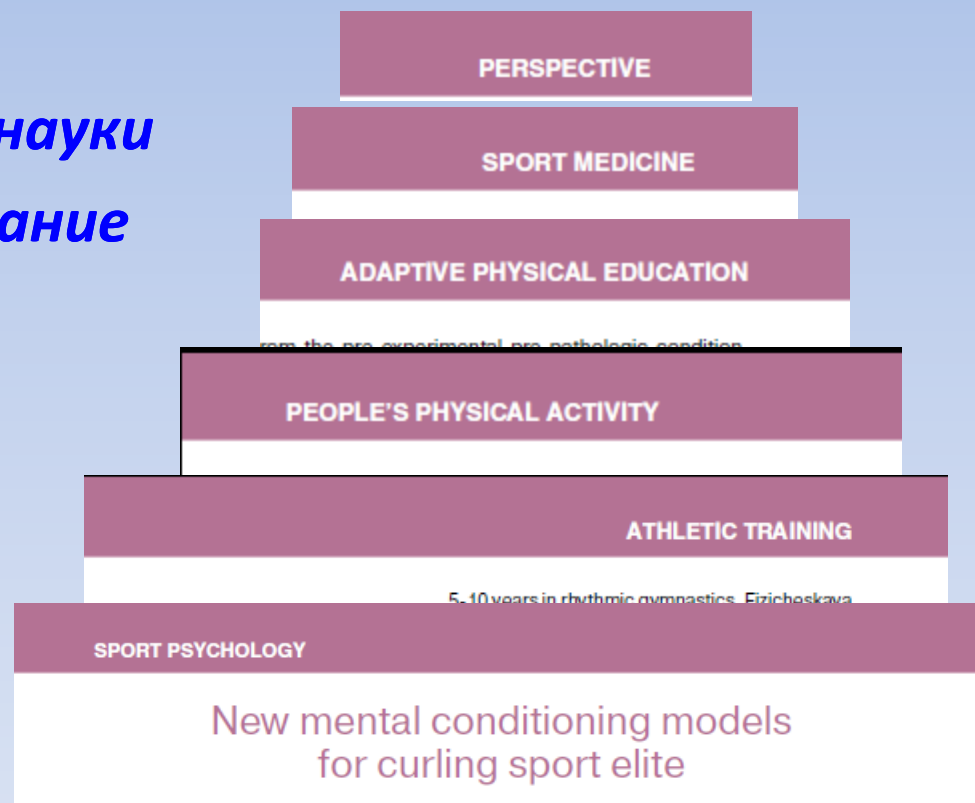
науки
ание

PERSPECTIVE

SPORT MEDICINE

ADAPTIVE PHYSICAL EDUCATION

rom the pre-experimental pre-pathologic condition

PEOPLE'S PHYSICAL ACTIVITY

ATHLETIC TRAINING

5-10 years in rhythmic gymnastics. Fizicheskaya

SPORT PSYCHOLOGY

New mental conditioning models for curling sport elite